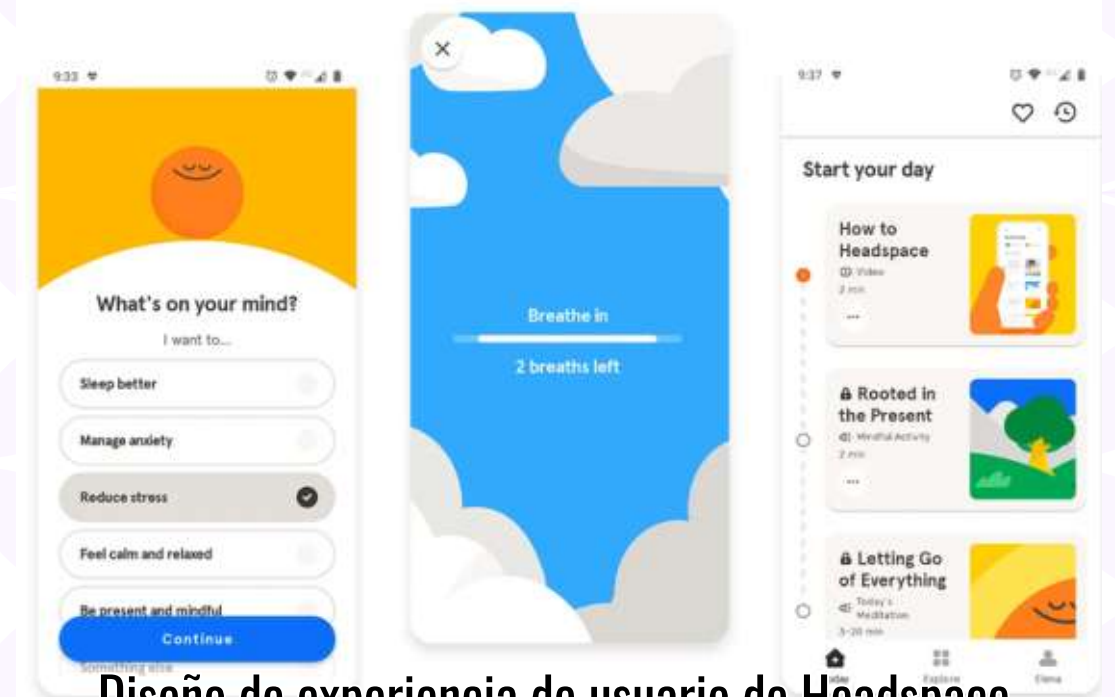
9:33

What's on your mind?

I want to...

Sleep better

Manage anxiety

Reduce stress

Feel calm and relaxed

Be present and mindful

Something else

Continue

Breathe in

2 breaths left

9:37

Start your day

How to Headspace

Video

2 min

Rooted in the Present

Mindful Activity

2 min

Letting Go of Everything

Today's Meditation

3-20 min

Today

Explore

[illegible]

Diseño de experiencia de usuario de Headspace